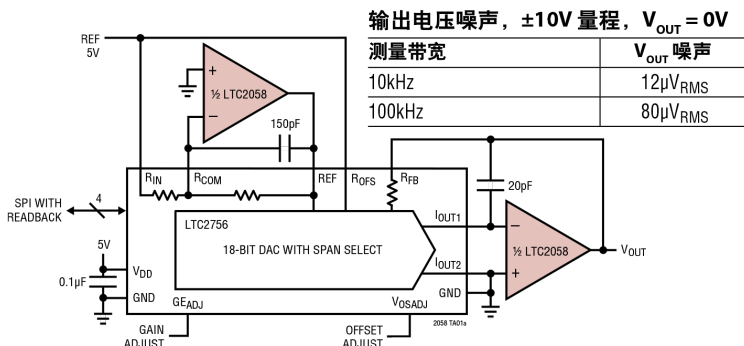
输出电压噪声，±10V 量程，$V_{OUT}$ = 0V

| 测量带宽 | $V_{OUT}$ 噪声 |
|---|---|
| 10kHz | $12\mu V_{RMS}$ |
| 100kHz | $80\mu V_{RMS}$ |

REF
5V

+
½ LTC2058
–

150pF

$R_{IN}$
$R_{COM}$
REF
$R_{OFS}$
$R_{FB}$

20pF

SPI WITH READBACK
4

LTC2756
18-BIT DAC WITH SPAN SELECT

$I_{OUT1}$
$I_{OUT2}$

–
½ LTC2058
+

$V_{OUT}$

5V
0.1µF
$V_{DD}$
GND

GND

$GE_{ADJ}$
$V_{OSADJ}$

GAIN ADJUST
OFFSET ADJUST

2058 TA01a